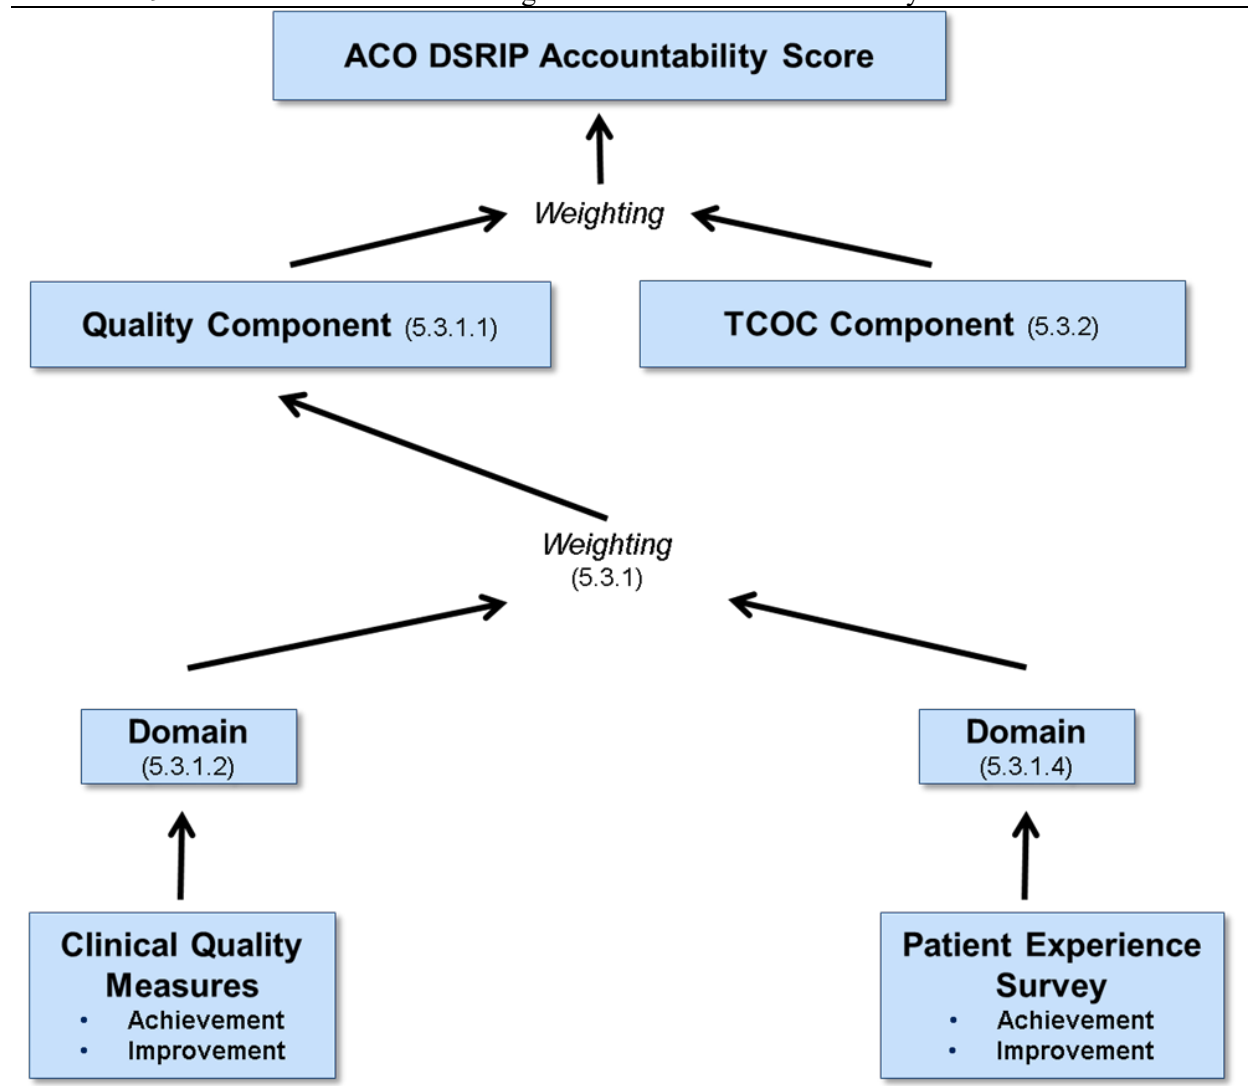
ACO DSRIP Accountability Score

Weighting

Quality Component (5.3.1.1)

TCOC Component (5.3.2)

Weighting
(5.3.1)

Domain
(5.3.1.2)

Domain
(5.3.1.4)

Clinical Quality Measures
• Achievement
• Improvement

Patient Experience Survey
• Achievement
• Improvement